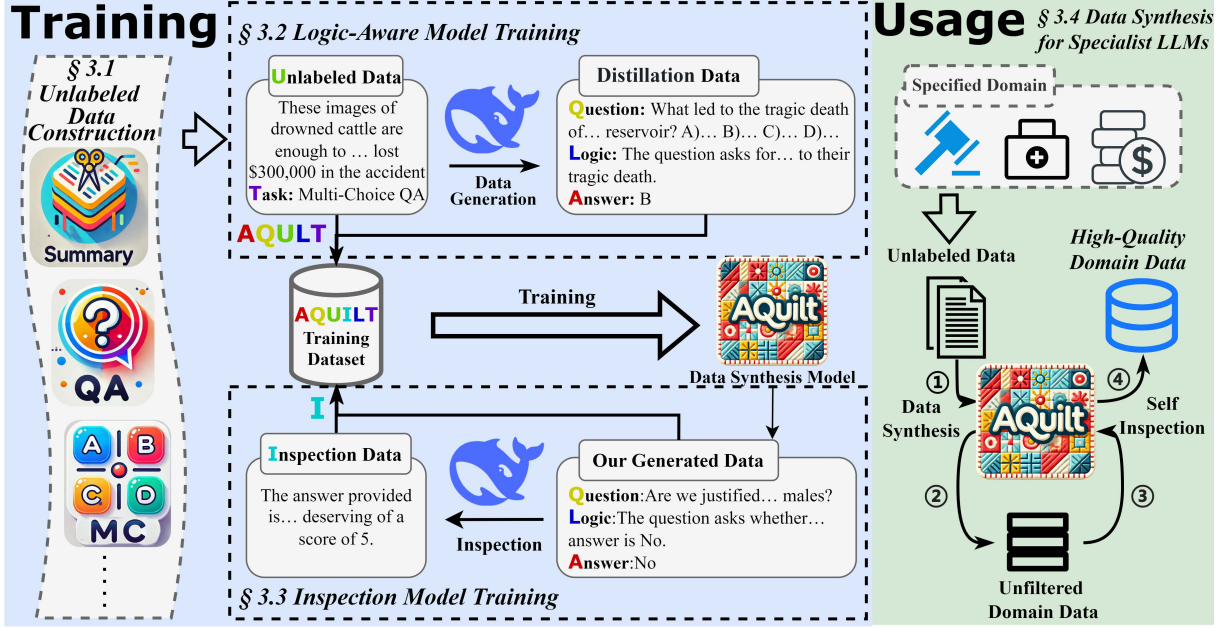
Training

§ 3.1 Unlabeled Data Construction

Summary

QA

A B C D

MC

§ 3.2 Logic-Aware Model Training

Unlabeled Data

These images of drowned cattle are enough to … lost $300,000 in the accident

Task: Multi-Choice QA

Data Generation

Distillation Data

Question: What led to the tragic death of… reservoir? A)… B)… C)… D)…

Logic: The question asks for… to their tragic death.

Answer: B

AQULT

AQUILT Training Dataset

Training

AQuilt

Data Synthesis Model

I

Inspection Data

The answer provided is… deserving of a score of 5.

Inspection

Our Generated Data

Question:Are we justified… males?

Logic:The question asks whether… answer is No.

Answer:No

§ 3.3 Inspection Model Training

Usage

§ 3.4 Data Synthesis for Specialist LLMs

Specified Domain

Unlabeled Data

High-Quality Domain Data

① Data Synthesis

AQuilt

④ Self Inspection

②

③

Unfiltered Domain Data